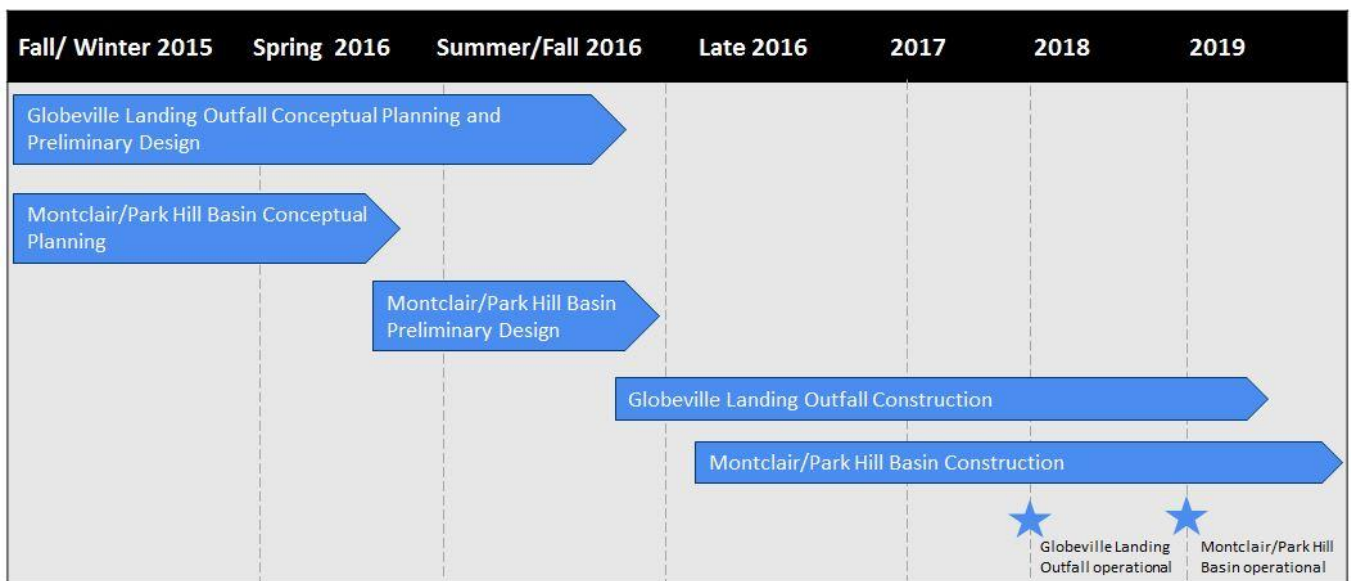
Fall/ Winter 2015 Spring 2016 Summer/Fall 2016 Late 2016 2017 2018 2019

Globeville Landing Outfall Conceptual Planning and Preliminary Design

Montclair/Park Hill Basin Conceptual Planning

Montclair/Park Hill Basin Preliminary Design

Globeville Landing Outfall Construction

Montclair/Park Hill Basin Construction

Globeville Landing Outfall operational

Montclair/Park Hill Basin operational